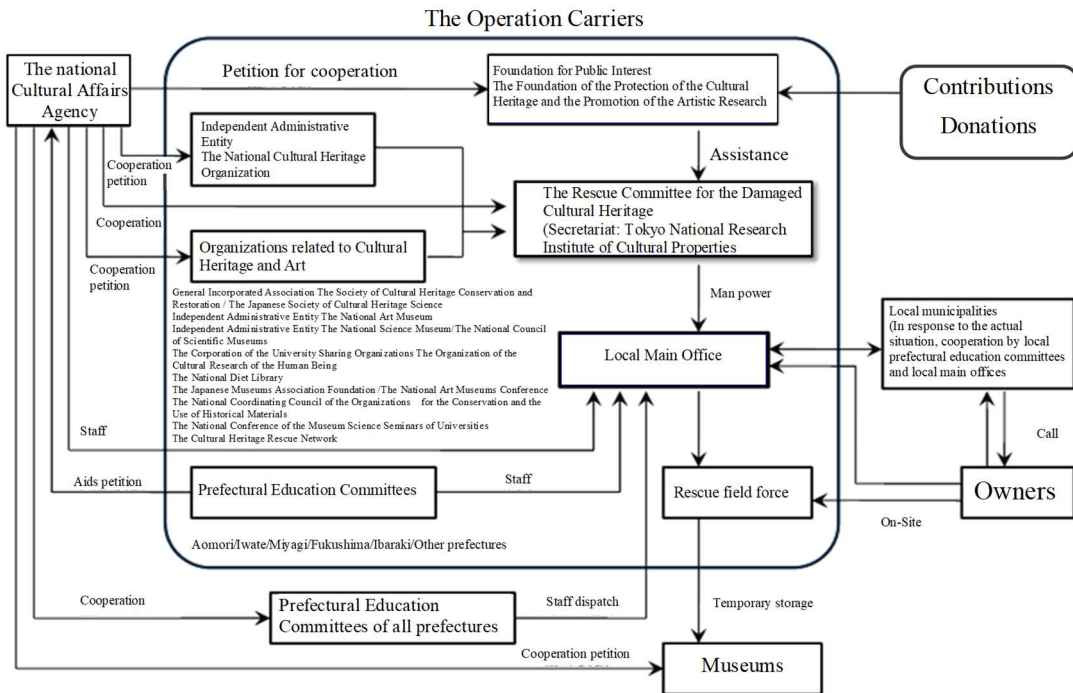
The Operation Carriers

The national Cultural Affairs Agency

Petition for cooperation

Foundation for Public Interest
The Foundation of the Protection of the Cultural Heritage and the Promotion of the Artistic Research

Contributions
Donations

Independent Administrative Entity
The National Cultural Heritage Organization

Cooperation petition

Assistance

Cooperation

The Rescue Committee for the Damaged Cultural Heritage
(Secretariat: Tokyo National Research Institute of Cultural Properties

Cooperation petition

Organizations related to Cultural Heritage and Art

General Incorporated Association The Society of Cultural Heritage Conservation and Restoration / The Japanese Society of Cultural Heritage Science
Independent Administrative Entity The National Art Museum
Independent Administrative Entity The National Science Museum/The National Council of Scientific Museums
The Corporation of the University Sharing Organizations The Organization of the Cultural Research of the Human Being
The National Diet Library
The Japanese Museums Association Foundation /The National Art Museums Conference
The National Coordinating Council of the Organizations for the Conservation and the Use of Historical Materials
The National Conference of the Museum Science Seminars of Universities
The Cultural Heritage Rescue Network

Man power

Local Main Office

Local municipalities
(In response to the actual situation, cooperation by local prefectural education committees and local main offices

Staff

Call

Aids petition

Prefectural Education Committees

Staff

Rescue field force

Owners

On-Site

Aomori/Iwate/Miyagi/Fukushima/Ibaraki/Other prefectures

Cooperation

Prefectural Education Committees of all prefectures

Staff dispatch

Temporary storage

Cooperation petition

Museums